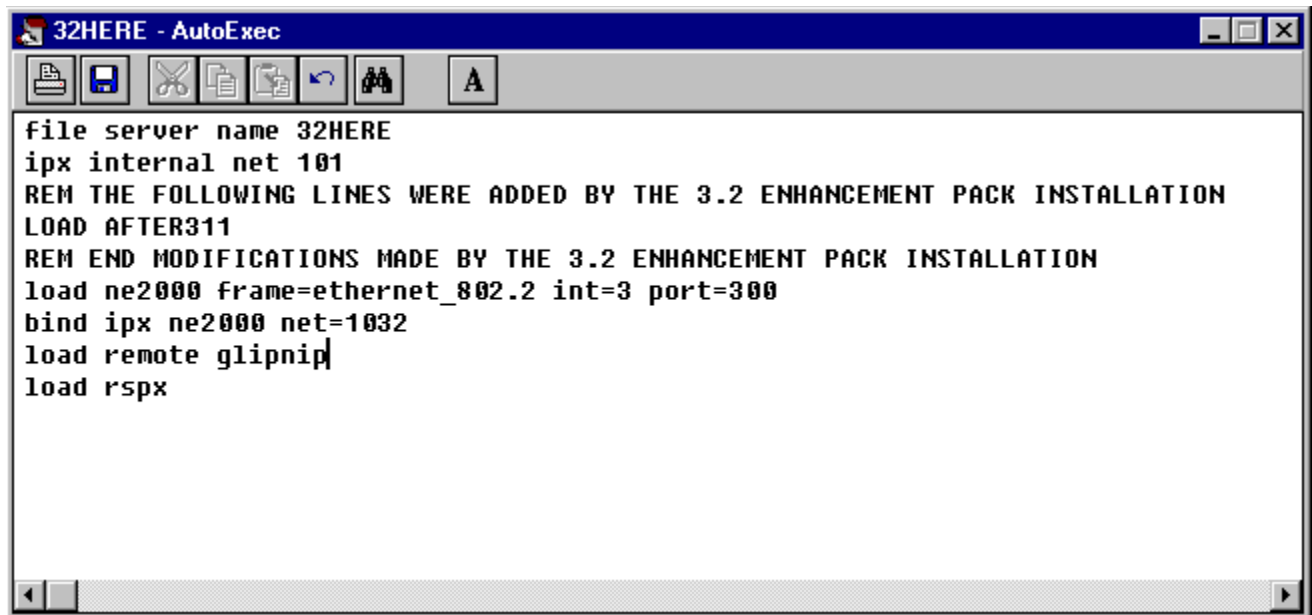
32HERE - AutoExec

A

file server name 32HERE
ipx internal net 101
REM THE FOLLOWING LINES WERE ADDED BY THE 3.2 ENHANCEMENT PACK INSTALLATION
LOAD AFTER311
REM END MODIFICATIONS MADE BY THE 3.2 ENHANCEMENT PACK INSTALLATION
load ne2000 frame=ethernet_802.2 int=3 port=300
bind ipx ne2000 net=1032
load remote glipnip
load rspx